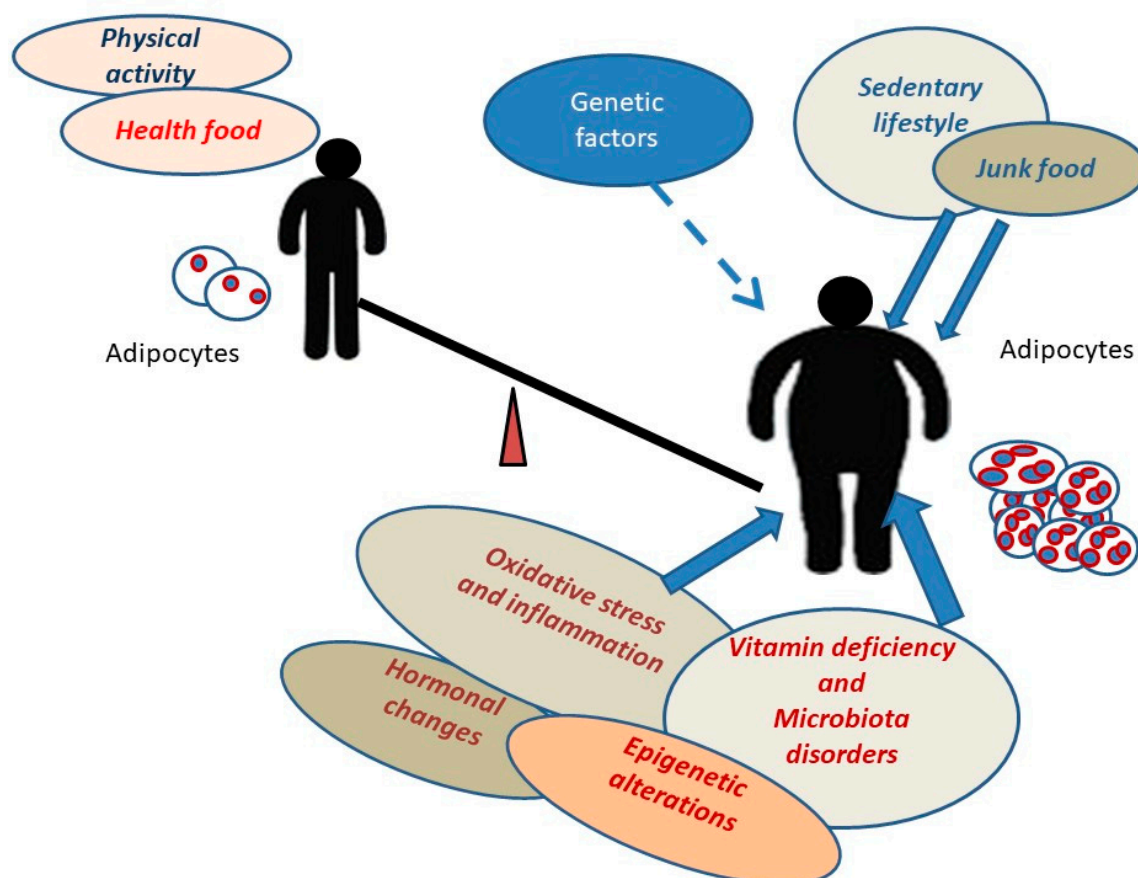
Physical activity

Health food

Genetic factors

Sedentary lifestyle

Junk food

Adipocytes

Adipocytes

Oxidative stress and inflammation

Hormonal changes

Epigenetic alterations

Vitamin deficiency and Microbiota disorders